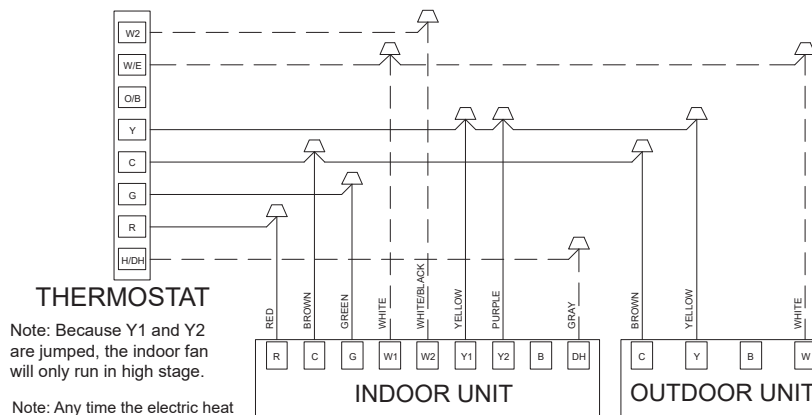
W2
W/E
O/B
Y
C
G
R
H/DH

THERMOSTAT

Note: Because Y1 and Y2 are jumped, the indoor fan will only run in high stage.

Note: Any time the electric heat

RED
BROWN
GREEN
WHITE
WHITE/BLACK
YELLOW
PURPLE
GRAY

R
C
G
W1
W2
Y1
Y2
B
DH

INDOOR UNIT

BROWN
YELLOW
WHITE

C
Y
B
W

OUTDOOR UNIT